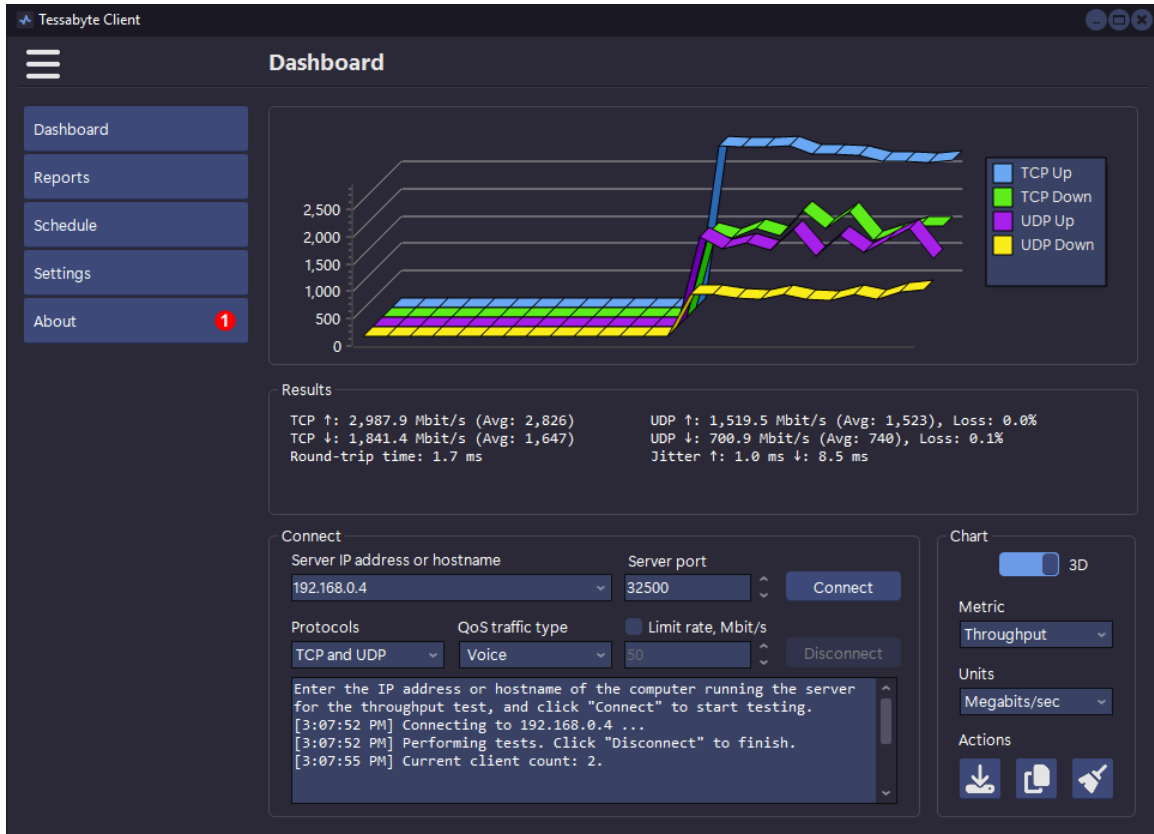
Tessabyte Client

Dashboard

Dashboard
Reports
Schedule
Settings
About 1

2,500
2,000
1,500
1,000
500
0

TCP Up
TCP Down
UDP Up
UDP Down

Results

TCP ↑: 2,987.9 Mbit/s (Avg: 2,826)
TCP ↓: 1,841.4 Mbit/s (Avg: 1,647)
Round-trip time: 1.7 ms

UDP ↑: 1,519.5 Mbit/s (Avg: 1,523), Loss: 0.0%
UDP ↓: 700.9 Mbit/s (Avg: 740), Loss: 0.1%
Jitter ↑: 1.0 ms ↓: 8.5 ms

Connect

Server IP address or hostname
192.168.0.4
Server port
32500
Connect
Protocols
TCP and UDP
QoS traffic type
Voice
Limit rate, Mbit/s
50
Disconnect

Enter the IP address or hostname of the computer running the server for the throughput test, and click "Connect" to start testing.
[3:07:52 PM] Connecting to 192.168.0.4 ...
[3:07:52 PM] Performing tests. Click "Disconnect" to finish.
[3:07:55 PM] Current client count: 2.

Chart
3D
Metric
Throughput
Units
Megabits/sec
Actions